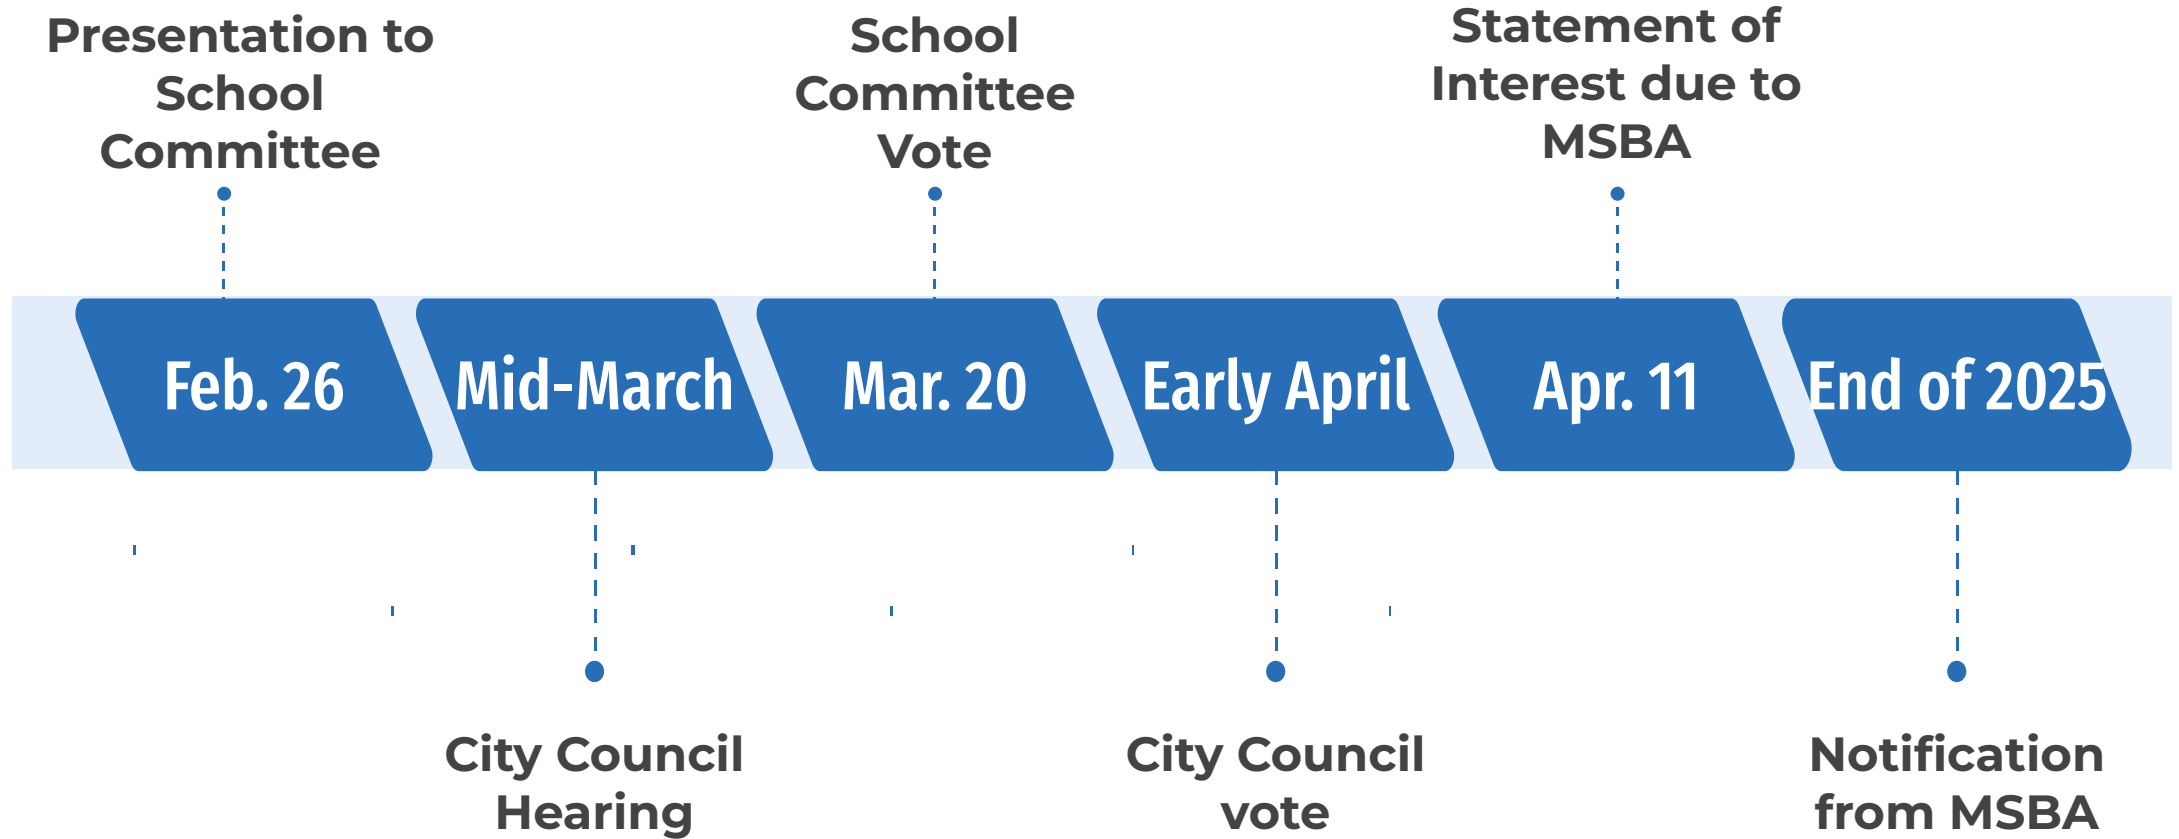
Presentation to School Committee

School Committee Vote

Statement of Interest due to MSBA

Feb. 26

Mid-March

Mar. 20

Early April

Apr. 11

End of 2025

City Council Hearing

City Council vote

Notification from MSBA